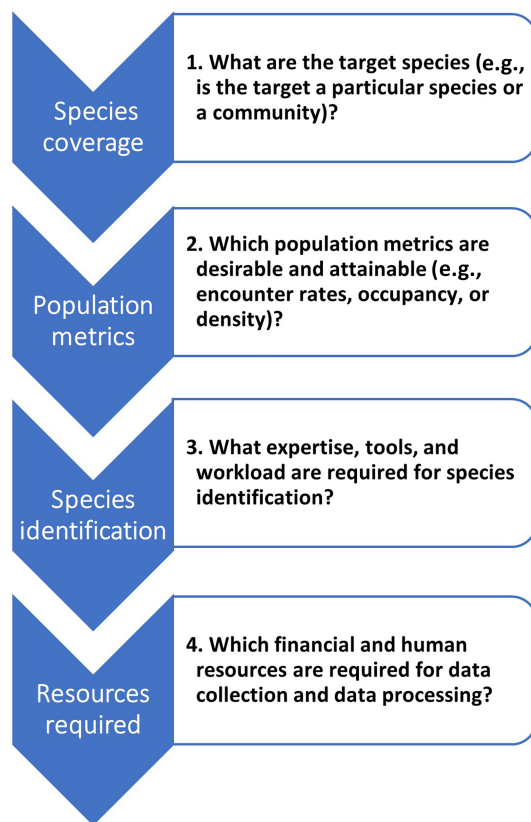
Species coverage

1. What are the target species (e.g., is the target a particular species or a community)?

Population metrics

2. Which population metrics are desirable and attainable (e.g., encounter rates, occupancy, or density)?

Species identification

3. What expertise, tools, and workload are required for species identification?

Resources required

4. Which financial and human resources are required for data collection and data processing?